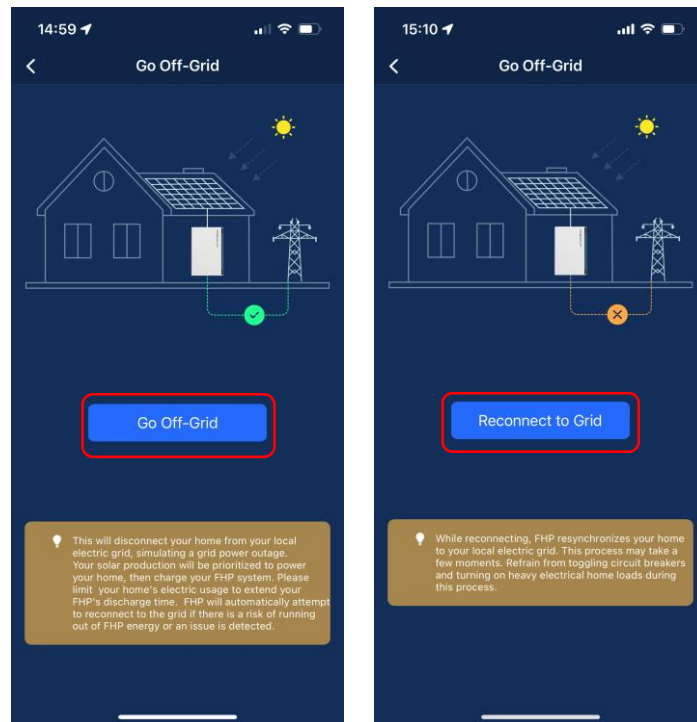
14:59

Go Off-Grid

Go Off-Grid

This will disconnect your home from your local electric grid, simulating a grid power outage. Your solar production will be prioritized to power your home, then charge your FHP system. Please limit your home's electric usage to extend your FHP's discharge time. FHP will automatically attempt to reconnect to the grid if there is a risk of running out of FHP energy or an issue is detected.

15:10

Go Off-Grid

Reconnect to Grid

While reconnecting, FHP resynchronizes your home to your local electric grid. This process may take a few moments. Refrain from toggling circuit breakers and turning on heavy electrical home loads during this process.